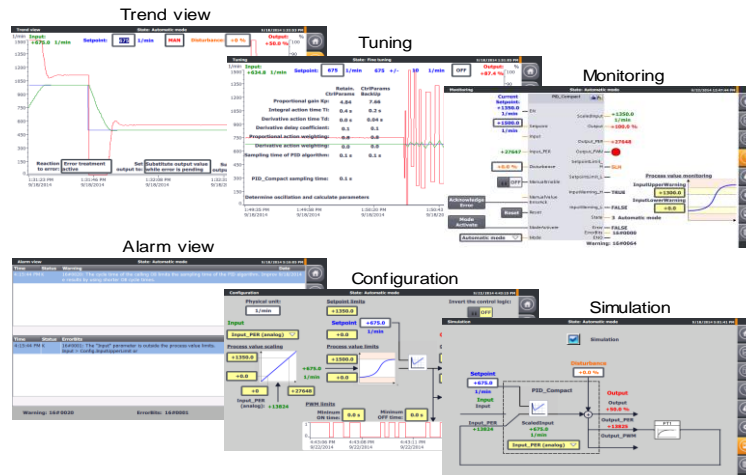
Trend view

Trend view State: Automatic mode 9/18/2014 1:23:03 PM

1/min Input: +675.0 1/min Setpoint: 675 1/min MAN Disturbance: +0 % Output: +50.0 % %

1900 1800 1750 1700 1650 1600 1550 1500 1450 1400

Reaction to error: Error treatment active Set output to: Substitute output value while error is pending Output Compact

1:31:46 PM 9/18/2014

Tuning

Tuning State: Fine tuning

1/min Input: +634.8 1/min Setpoint: 675 +/- 18 1/min OFF Output: +87.4 %

1350 1300 1250 1200 1150 1100 1050 1000

Retain. CtrlParams Backup CtrlParams

Proportional gain Kp: 4.84 7.66

Integral action time Ti: 0.4 s 0.2 s

Derivative action time Td: 0.0 s 0.04 s

Derivative delay coefficient: 0.1 0.1

Proportional action weighting: 0.0 0.8

Derivative action weighting: 0.0 0.0

Sampling time of PID algorithm: 0.1 s 0.1 s

PID_Compact sampling time: 0.1 s

Determine oscillation and calculate parameters

1:49:58 PM 9/18/2014 1:50:20 PM 9/18/2014

Monitoring

Monitoring State: Automatic mode

Current Setpoint: +1350.0 1/min

PID_Compact

Setpoint +1350.0 ScaledInput +1350.0 1/min

Input Output +100.0 %

Output_PER +27648

Input_PER Output_PWM

+0.0 % Disturbance

OFF ManualEnable

Acknowledge Error ManualValue ErrorAck

Reset Reset

Mode Activate ModeActivate

Automatic mode Mode

SetpointLimit_H

SetpointLimit_L

InputWarning_H TRUE

InputWarning_L FALSE

State 3 Automatic mode

Error FALSE

Warning: 16#0064

Process value monitoring

InputUpperWarning +1300.0

InputLowerWarning +0.0

Alarm view

Alarm view

Time Status Warning Date

6:23:44 PM K 16#0001: The cycle time of the calling OB limits the sampling time of the PID algorithm. Improve 9/18/2014 ... results by using shorter OB cycle times.

Time Status ErrorBits

6:13:46 PM K 16#0001: The "Input" parameter is outside the process value limits. Input > Config.InputUpperLimit or

Warning: 16#0020 ErrorBits: 16#0001

Configuration

Configuration State: Automatic mode

Physical unit: 1/min

Setpoint limits +1350.0

Insert the control logic: OFF

Input

Input_PER (analog)

Setpoint +675.0 1/min

Process value scaling

Process value limits

+1350.0 +675.0 1/min

+1500.0

+0.0 +0.0

+0 +27648

Input_PER (analog): +13824

PWM limits

Minimum ON time: 0.0 s Minimum OFF time: 0.0 s

6:43:08 PM 9/22/2014 6:43:10 PM 9/22/2014 6:43:11 PM 9/22/2014

Simulation

Simulation State: Automatic mode

Simulation

Disturbance +0.0 %

Setpoint +675.0 1/min

Input

PID_Compact

Output

Output +50.0 %

Input_PER +13824

ScaledInput +675.0 1/min

Output_PER +13825

Output_PWM

PT1

Input_PER (analog)